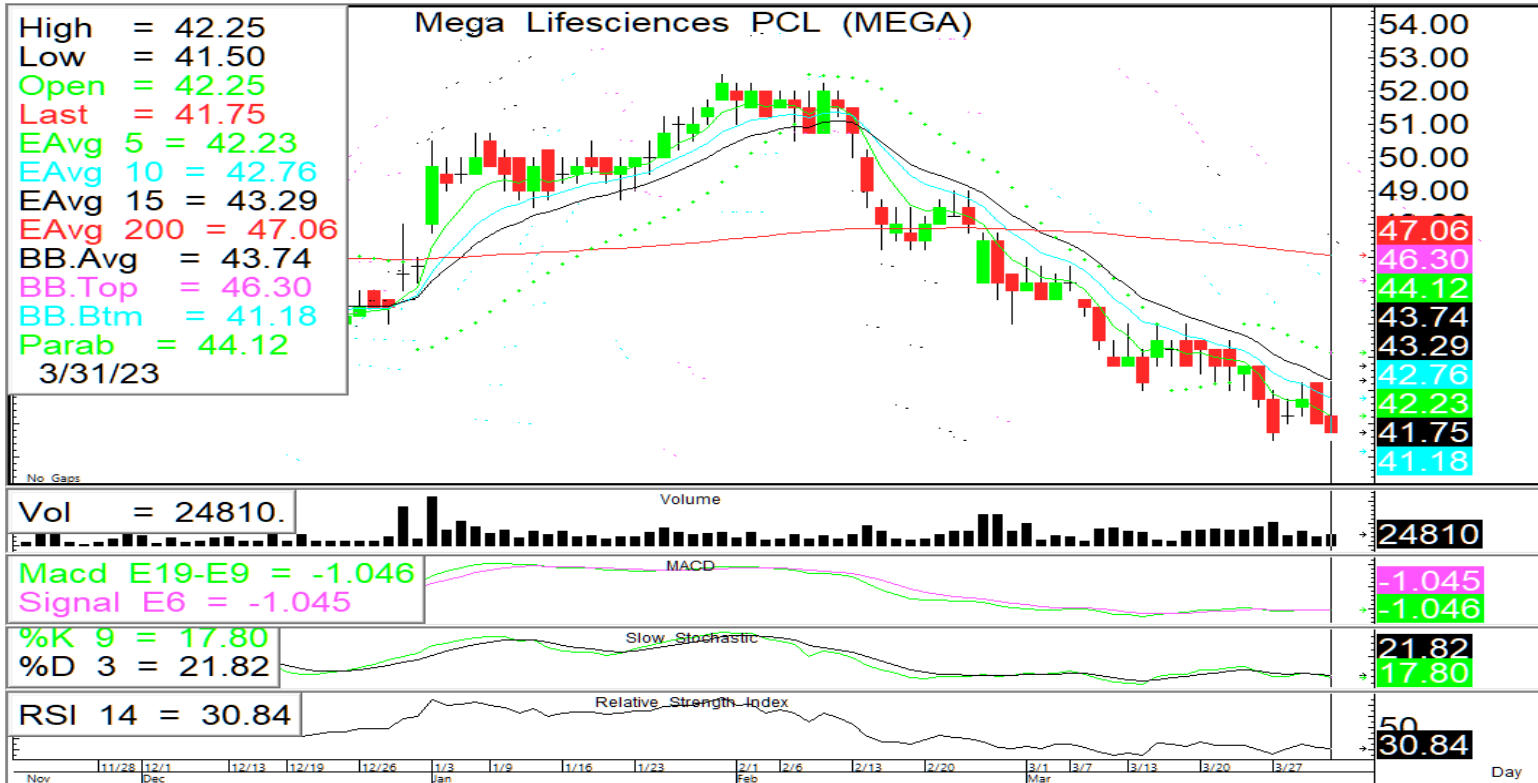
High = 42.25
Low = 41.50
Open = 42.25
Last = 41.75
EAvg 5 = 42.23
EAvg 10 = 42.76
EAvg 15 = 43.29
EAvg 200 = 47.06
BB.Avg = 43.74
BB.Top = 46.30
BB.Btm = 41.18
Parab = 44.12
3/31/23

Mega Lifesciences PCL (MEGA)

No Gaps

54.00
53.00
52.00
51.00
50.00
49.00
47.06
46.30
44.12
43.74
43.29
42.76
42.23
41.75
41.18

Vol = 24810.

Volume

24810

Macd E19-E9 = -1.046
Signal E6 = -1.045

MACD

-1.045
-1.046

%K 9 = 17.80
%D 3 = 21.82

Slow Stochastic

21.82
17.80

RSI 14 = 30.84

Relative Strength Index

50
30.84

Nov 11/28 12/1 Dec 12/13 12/19 12/26 1/3 Jan 1/9 1/16 1/23 2/1 Feb 2/6 2/13 2/20 3/1 Mar 3/7 3/13 3/20 3/27

Day